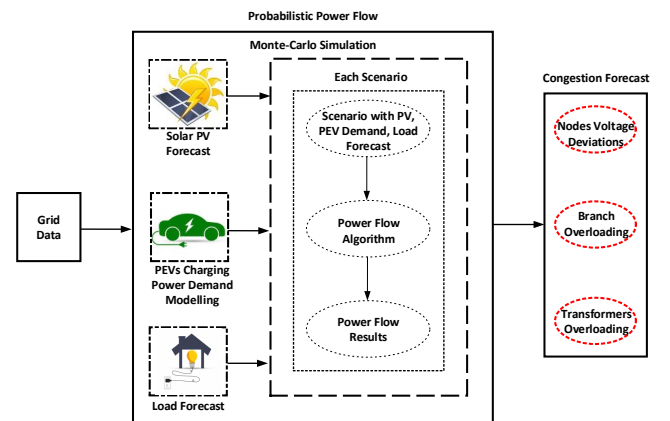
Probabilistic Power Flow

Monte-Carlo Simulation

Solar PV Forecast

Grid Data

PEVs Charging Power Demand Modelling

Load Forecast

Each Scenario

Scenario with PV, PEV Demand, Load Forecast

Power Flow Algorithm

Power Flow Results

Congestion Forecast

Nodes Voltage Deviations

Branch Overloading

Transformers Overloading